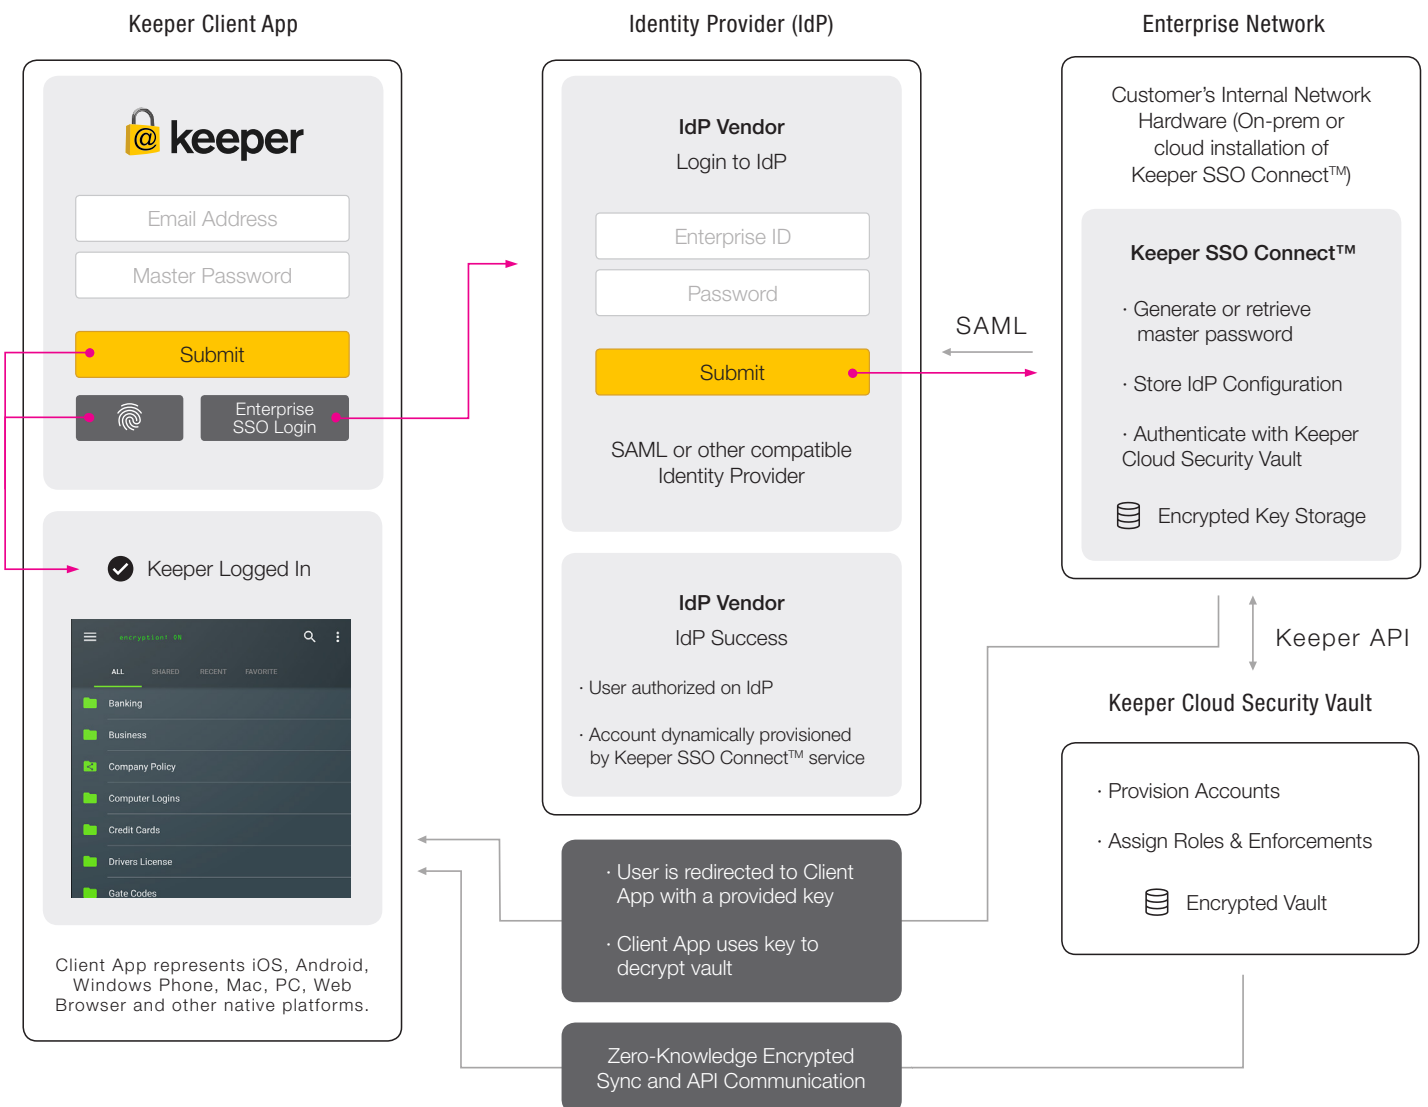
Keeper Client App

keeper

Email Address

Master Password

Submit

Enterprise SSO Login

Keeper Logged In

encryption: ON

ALL SHARED RECENT FAVORITE

Banking

Business

Company Policy

Computer Logins

Credit Cards

Drivers License

Gate Codes

Client App represents iOS, Android, Windows Phone, Mac, PC, Web Browser and other native platforms.

Identity Provider (IdP)

IdP Vendor
Login to IdP

Enterprise ID

Password

Submit

SAML or other compatible Identity Provider

IdP Vendor
IdP Success

· User authorized on IdP

· Account dynamically provisioned by Keeper SSO Connect™ service

· User is redirected to Client App with a provided key

· Client App uses key to decrypt vault

Zero-Knowledge Encrypted Sync and API Communication

Enterprise Network

Customer's Internal Network Hardware (On-prem or cloud installation of Keeper SSO Connect™)

Keeper SSO Connect™

· Generate or retrieve master password

· Store IdP Configuration

· Authenticate with Keeper Cloud Security Vault

Encrypted Key Storage

SAML

Keeper API

Keeper Cloud Security Vault

· Provision Accounts

· Assign Roles & Enforcements

Encrypted Vault